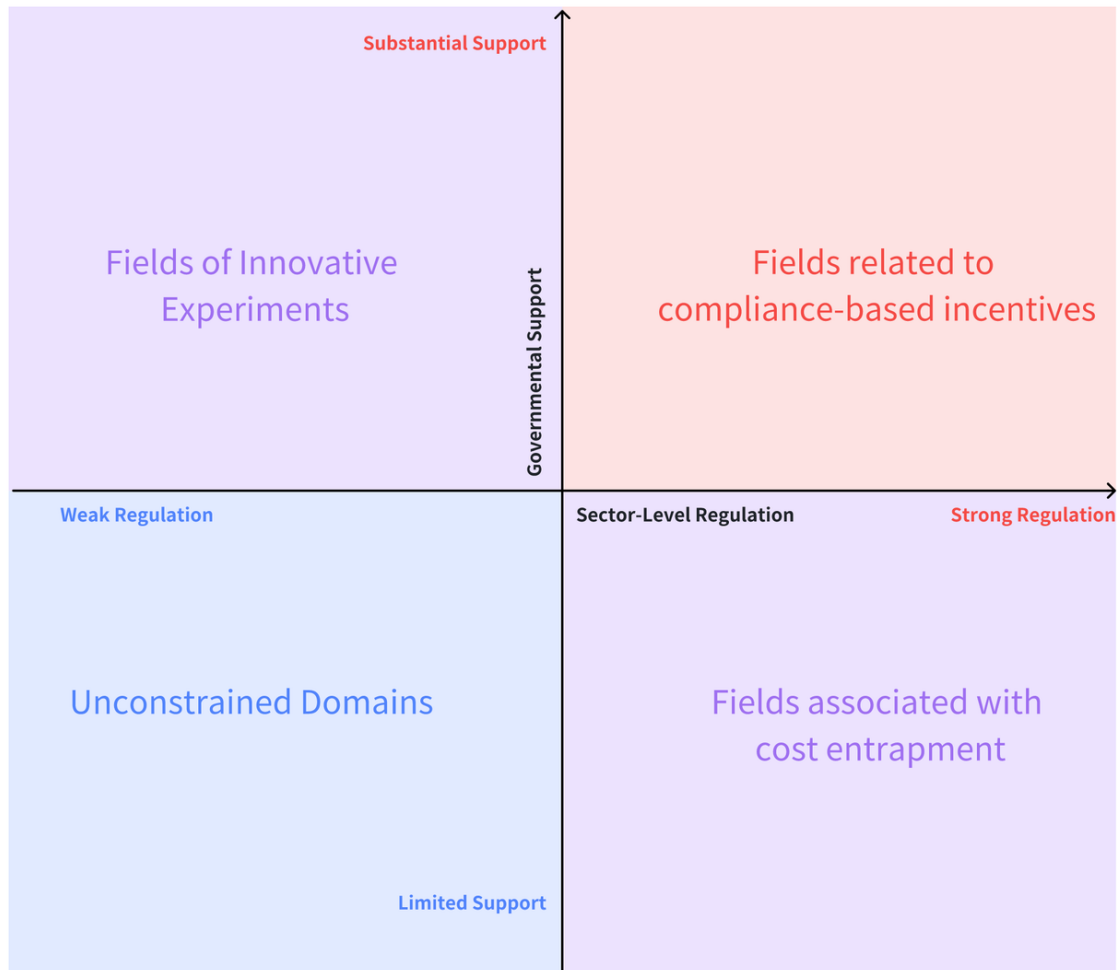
Substantial Support

Fields of Innovative Experiments

Governmental Support

Fields related to compliance-based incentives

Weak Regulation

Sector-Level Regulation

Strong Regulation

Unconstrained Domains

Fields associated with cost entrapment

Limited Support